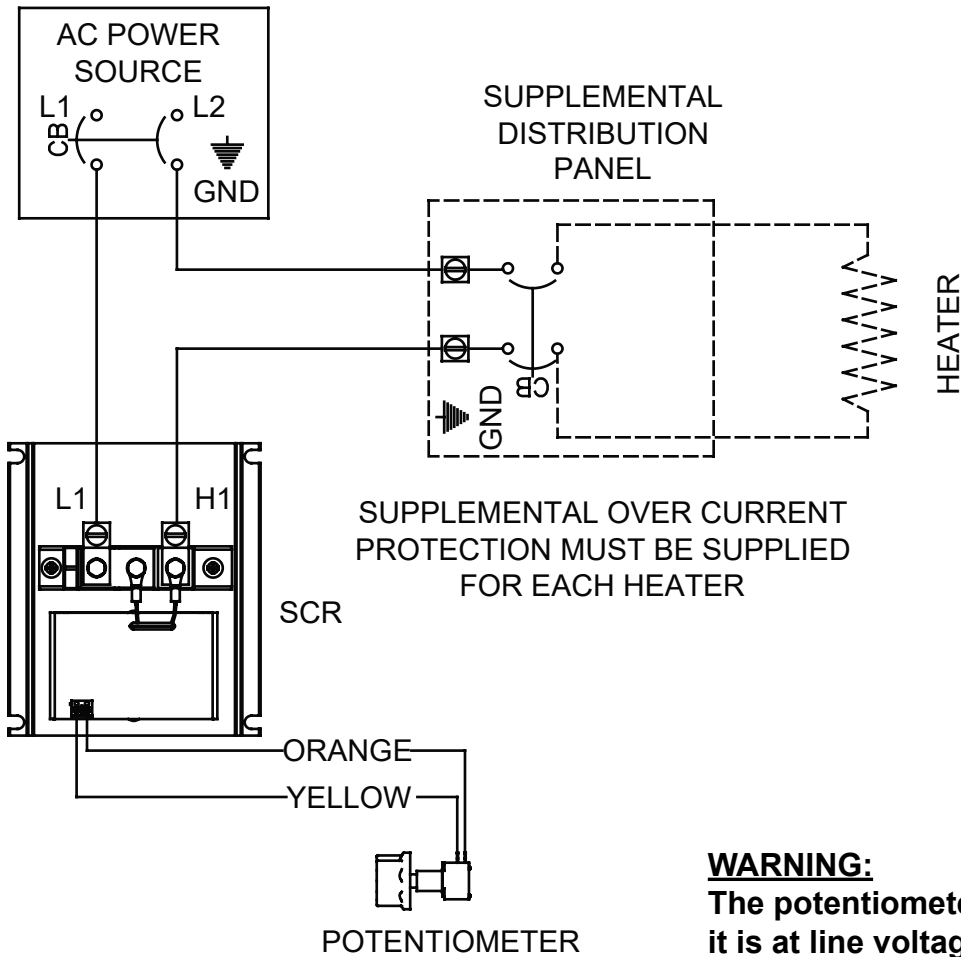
AC POWER SOURCE

L1

L2

CB

GND

SUPPLEMENTAL DISTRIBUTION PANEL

CB

GND

HEATER

L1

H1

SUPPLEMENTAL OVER CURRENT PROTECTION MUST BE SUPPLIED FOR EACH HEATER

SCR

ORANGE

YELLOW

POTENTIOMETER

WARNING:

The potentiomet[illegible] it is at line voltag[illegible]